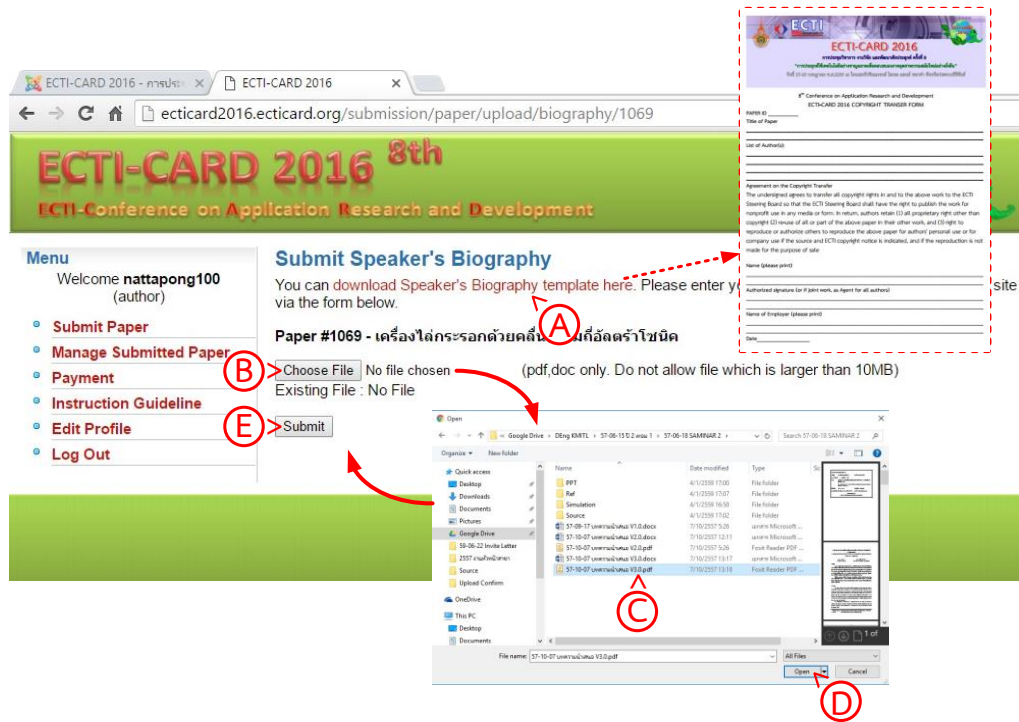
ECTI-CARD 2016 - การประ ×
ECTI-CARD 2016 ×

ecticard2016.ecticard.org/submission/paper/upload/biography/1069

ECTI-CARD 2016 8th
ECTI-Conference on Application Research and Development

Menu
Welcome nattapong100 (author)
Submit Paper
Manage Submitted Paper
Payment
Instruction Guideline
Edit Profile
Log Out

Submit Speaker's Biography
You can download Speaker's Biography template here. Please enter y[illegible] site via the form below.

Paper #1069 - เครื่องไล่กระรอกด้วยคลื่น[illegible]มที่อัลตร้าโซนิค

Choose File No file chosen
(pdf,doc only. Do not allow file which is larger than 10MB)
Existing File : No File
Submit

A
B
C
D
E

ECTI-CARD 2016
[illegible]
8th Conference on Application Research and Development
ECTI-CARD 2016 COPYRIGHT TRANSFER FORM
PAPER ID ________
Title of Paper
List of Author(s)
Agreement on the Copyright Transfer
The undersigned agrees to transfer all copyright rights in and to the above work to the ECTI Steering Board so that the ECTI Steering Board shall have the right to publish the work for nonprofit use in any media or form. In return, authors retain (1) all proprietary right other than copyright (2) re-use of all or part of the above paper in their other work, and (3) right to reproduce or authorize others to reproduce the above paper for authors' personal use or for company use if the source and ECTI copyright notice is indicated, and if the reproduction is not made for the purpose of sale
Name (please print)
Authorized signature (or if joint work, as Agent for all authors)
Name of Employer (please print)
Date_____________

Open
« Google Drive › DEng KMITL › 57-06-15 ปี 2 เทอม 1 › 57-06-18 SAMINAR 2 ›
Search 57-06-18 SAMINAR 2
Organize ▾ New folder
Quick access
Desktop
Downloads
Documents
Pictures
Google Drive
58-06-22 Invite Letter
2557 งานที่หน้าสาขา
Source
Upload Confirm
OneDrive
This PC
Desktop
Documents

| Name | Date modified | Type |
|---|---|---|
| PPT | 4/1/2559 17:00 | File folder |
| Ref | 4/1/2559 17:07 | File folder |
| Simulation | 4/1/2559 16:50 | File folder |
| Source | 4/1/2559 17:02 | File folder |
| 57-09-17 บทความนำเสนอ V1.0.docx | 7/10/2557 5:26 | เอกสาร Microsoft ... |
| 57-10-07 บทความนำเสนอ V2.0.docx | 7/10/2557 12:11 | เอกสาร Microsoft ... |
| 57-10-07 บทความนำเสนอ V2.0.pdf | 7/10/2557 5:26 | Foxit Reader PDF ... |
| 57-10-07 บทความนำเสนอ V3.0.docx | 7/10/2557 13:17 | เอกสาร Microsoft ... |
| 57-10-07 บทความนำเสนอ V3.0.pdf | 7/10/2557 13:18 | Foxit Reader PDF ... |

1 of
File name: 57-10-07 บทความนำเสนอ V3.0.pdf
All Files
Open
Cancel